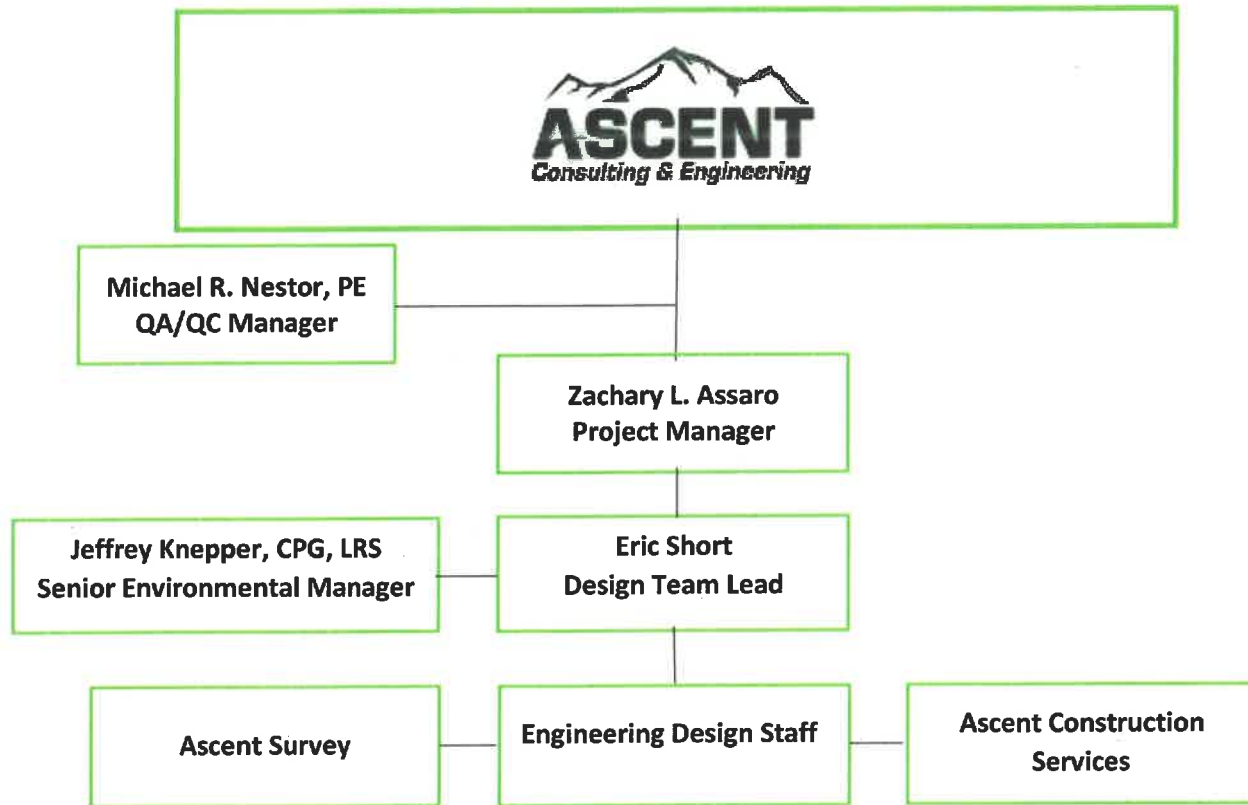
ASCENT
Consulting & Engineering

Michael R. Nestor, PE
QA/QC Manager

Zachary L. Assaro
Project Manager

Jeffrey Knepper, CPG, LRS
Senior Environmental Manager

Eric Short
Design Team Lead

Ascent Survey

Engineering Design Staff

Ascent Construction Services